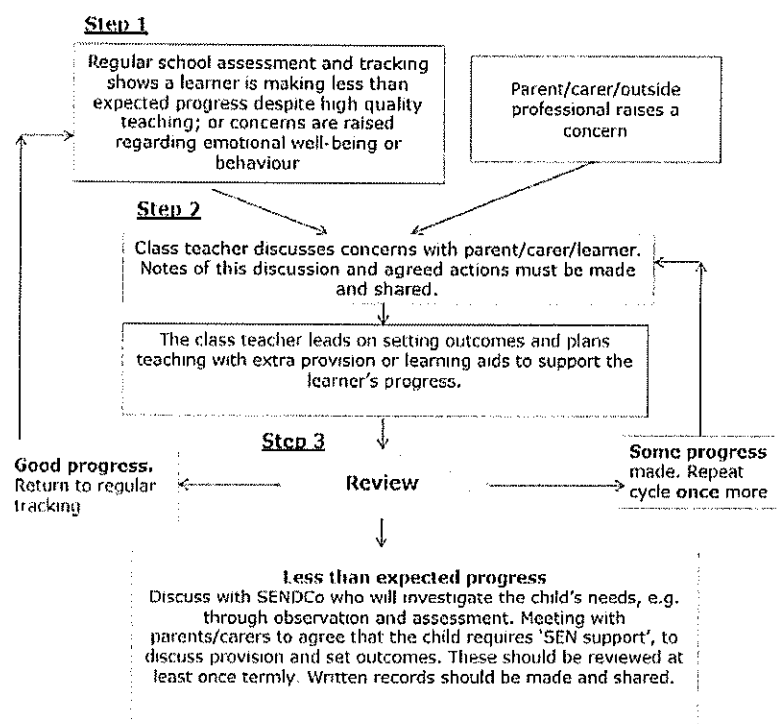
Step 1

Regular school assessment and tracking shows a learner is making less than expected progress despite high quality teaching; or concerns are raised regarding emotional well-being or behaviour

Parent/carer/outside professional raises a concern

Step 2

Class teacher discusses concerns with parent/carer/learner. Notes of this discussion and agreed actions must be made and shared.

The class teacher leads on setting outcomes and plans teaching with extra provision or learning aids to support the learner's progress.

Step 3

Good progress. Return to regular tracking

Review

Some progress made. Repeat cycle once more

Less than expected progress
Discuss with SENDCo who will investigate the child's needs, e.g. through observation and assessment. Meeting with parents/carers to agree that the child requires 'SEN support', to discuss provision and set outcomes. These should be reviewed at least once termly. Written records should be made and shared.